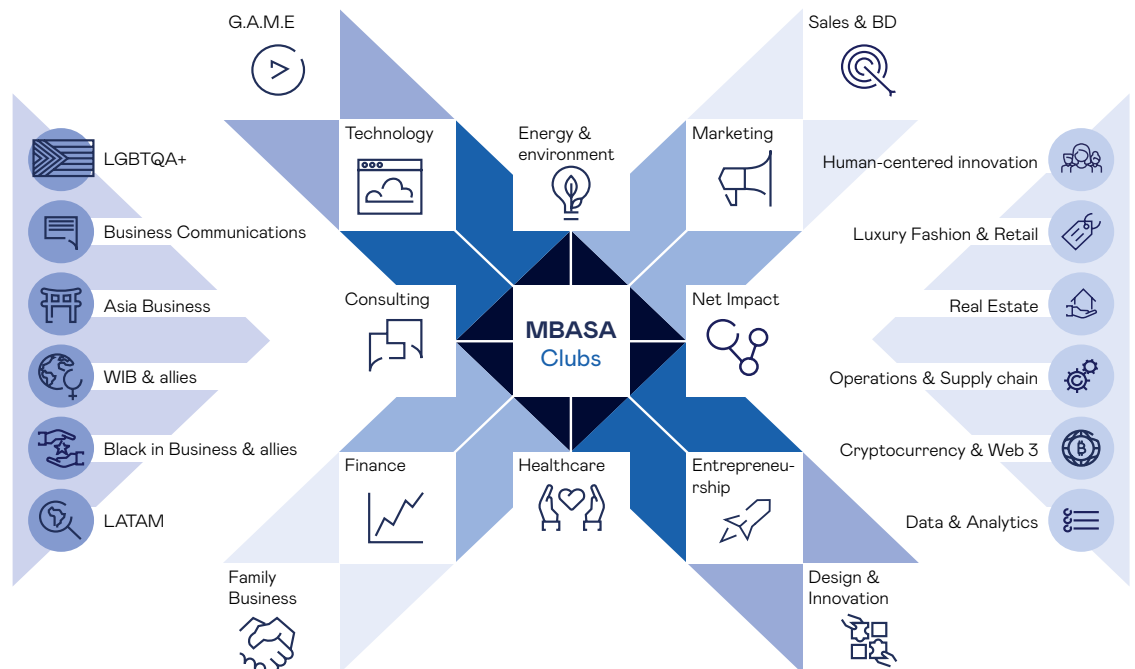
G.A.M.E

Sales & BD

LGBTQA+

Business Communications

Asia Business

WIB & allies

Black in Business & allies

LATAM

Technology

Energy & environment

Marketing

Consulting

MBASA Clubs

Net Impact

Finance

Healthcare

Entrepreneurship

Human-centered innovation

Luxury Fashion & Retail

Real Estate

Operations & Supply chain

Cryptocurrency & Web 3

Data & Analytics

Family Business

Design & Innovation